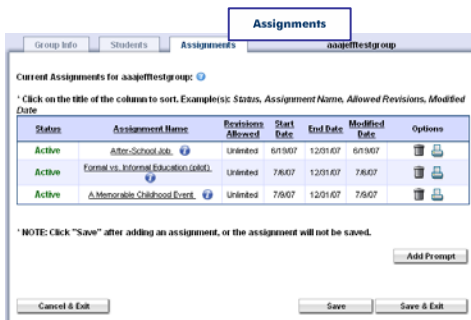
Assignments

Group Info | Students | Assignments | aaajefftestgroup

Current Assignments for aaajefftestgroup:

* Click on the title of the column to sort. Example(s): Status, Assignment Name, Allowed Revisions, Modified Date

| Status | Assignment Name | Revisions Allowed | Start Date | End Date | Modified Date | Options |
|---|---|---|---|---|---|---|
| Active | After-School Job | Unlimited | 6/19/07 | 12/31/07 | 6/19/07 | |
| Active | Formal vs. Informal Education (pilot) | Unlimited | 7/6/07 | 12/31/07 | 7/6/07 | |
| Active | A Memorable Childhood Event | Unlimited | 7/6/07 | 12/01/07 | 7/6/07 | |

* NOTE: Click "Save" after adding an assignment, or the assignment will not be saved.

Add Prompt

Cancel & Exit

Save

Save & Exit